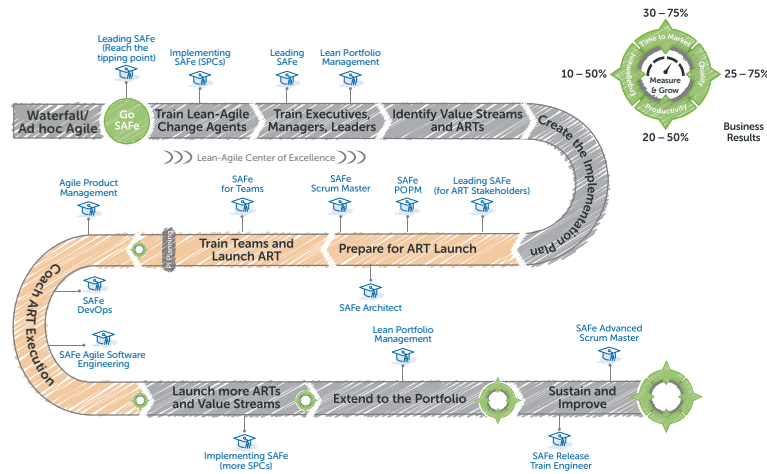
30 – 75%

Time to Market

Quality

Productivity

Engagement

Measure & Grow

10 – 50%

25 – 75%

20 – 50%

Business Results

Leading SAFe (Reach the tipping point)

Implementing SAFe (SPCs)

Leading SAFe

Lean Portfolio Management

Waterfall/ Ad hoc Agile

Go SAFe

Train Lean-Agile Change Agents

Train Executives, Managers, Leaders

Identify Value Streams and ARTs

Create the Implementation Plan

Lean-Agile Center of Excellence

Agile Product Management

SAFe for Teams

SAFe Scrum Master

SAFe POPM

Leading SAFe (for ART Stakeholders)

Train Teams and Launch ART

PI Planning

Prepare for ART Launch

SAFe Architect

Coach ART Execution

SAFe DevOps

SAFe Agile Software Engineering

Lean Portfolio Management

SAFe Advanced Scrum Master

Launch more ARTs and Value Streams

Extend to the Portfolio

Sustain and Improve

Implementing SAFe (more SPCs)

SAFe Release Train Engineer